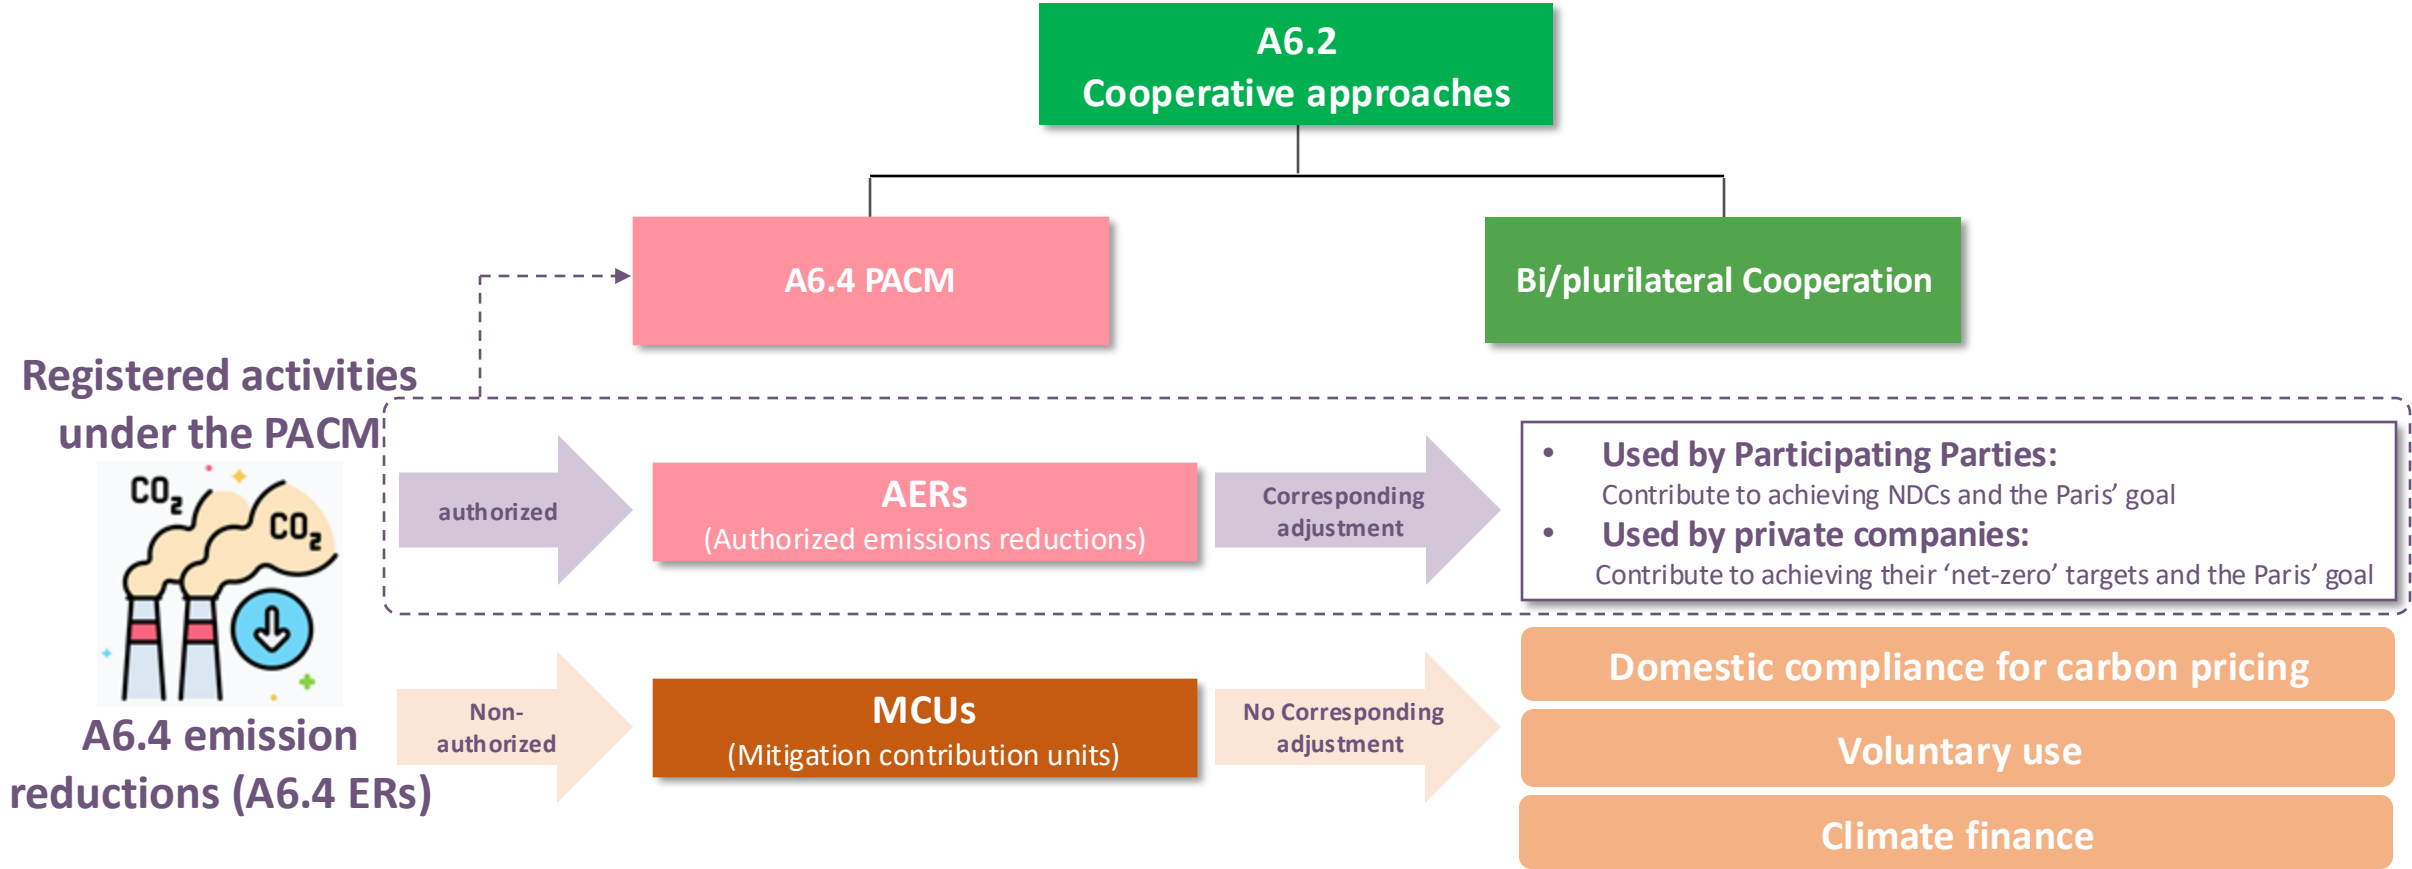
A6.2
Cooperative approaches

A6.4 PACM

Bi/plurilateral Cooperation

Registered activities under the PACM

$CO_2$ $CO_2$

A6.4 emission reductions (A6.4 ERs)

authorized

AERs
(Authorized emissions reductions)

Corresponding adjustment

• Used by Participating Parties:
Contribute to achieving NDCs and the Paris' goal
• Used by private companies:
Contribute to achieving their 'net-zero' targets and the Paris' goal

Non-authorized

MCUs
(Mitigation contribution units)

No Corresponding adjustment

Domestic compliance for carbon pricing

Voluntary use

Climate finance